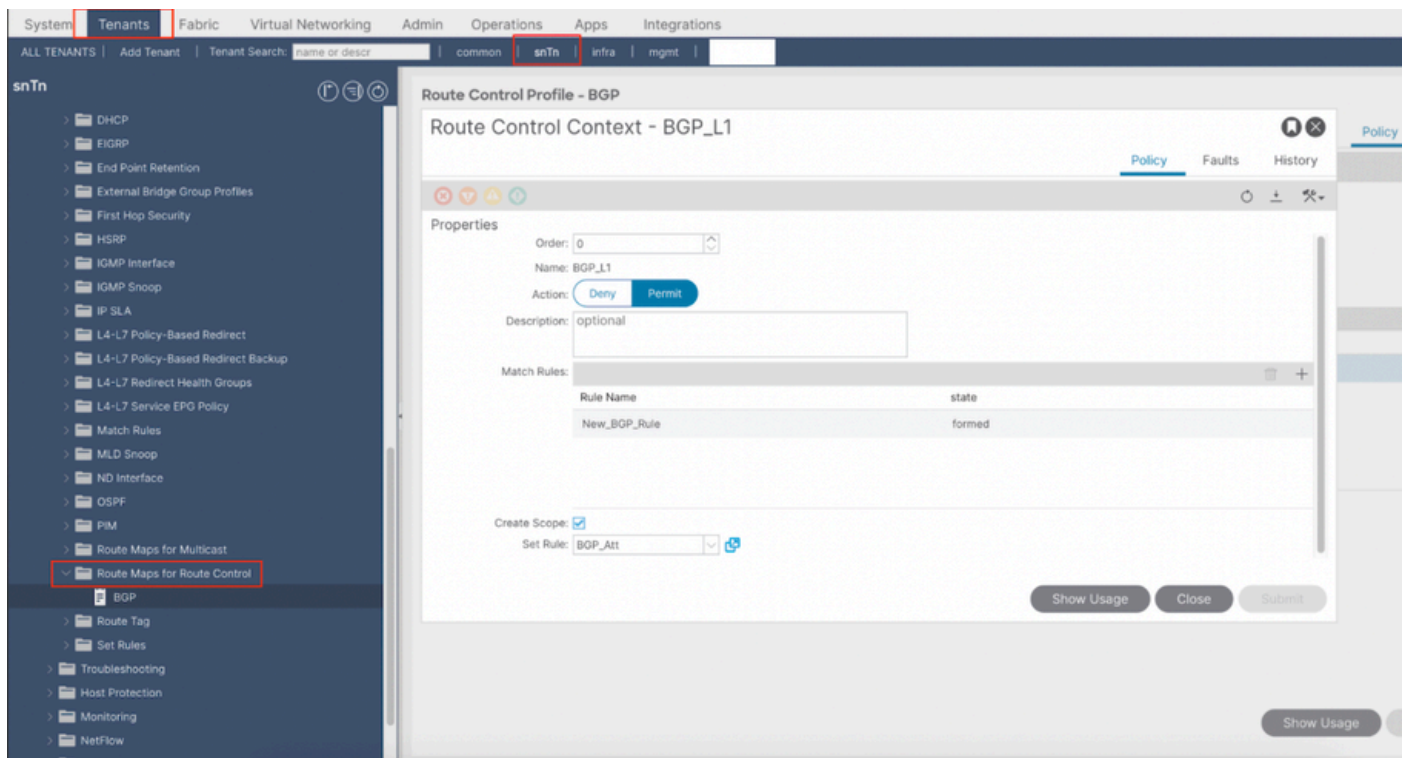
System Tenants Fabric Virtual Networking Admin Operations Apps Integrations

ALL TENANTS | Add Tenant | Tenant Search: name or descr | common | snTn | infra | mgmt |

snTn

DHCP
EIGRP
End Point Retention
External Bridge Group Profiles
First Hop Security
HSRP
IGMP Interface
IGMP Snoop
IP SLA
L4-L7 Policy-Based Redirect
L4-L7 Policy-Based Redirect Backup
L4-L7 Redirect Health Groups
L4-L7 Service EPG Policy
Match Rules
MLD Snoop
ND Interface
OSPF
PIM
Route Maps for Multicast
Route Maps for Route Control
BGP
Route Tag
Set Rules
Troubleshooting
Host Protection
Monitoring
NetFlow

Route Control Profile - BGP

Route Control Context - BGP_L1

Policy Faults History

Policy

Properties

Order: 0
Name: BGP_L1
Action: Deny Permit
Description: optional
Match Rules:

| Rule Name | state |
|---|---|
| New_BGP_Rule | formed |

Create Scope:
Set Rule: BGP_Att

Show Usage Close Submit

Show Usage